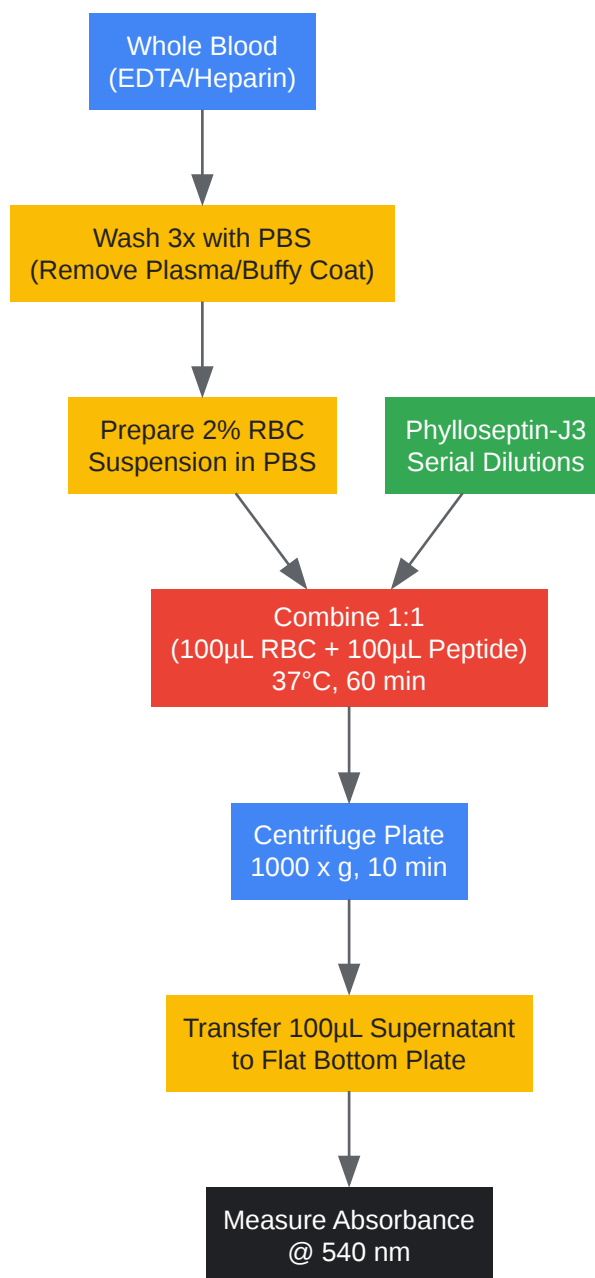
Whole Blood
(EDTA/Heparin)

Wash 3x with PBS
(Remove Plasma/Buffy Coat)

Prepare 2% RBC
Suspension in PBS

Phylloseptin-J3
Serial Dilutions

Combine 1:1
(100µL RBC + 100µL Peptide)
37°C, 60 min

Centrifuge Plate
1000 x g, 10 min

Transfer 100µL Supernatant
to Flat Bottom Plate

Measure Absorbance
@ 540 nm